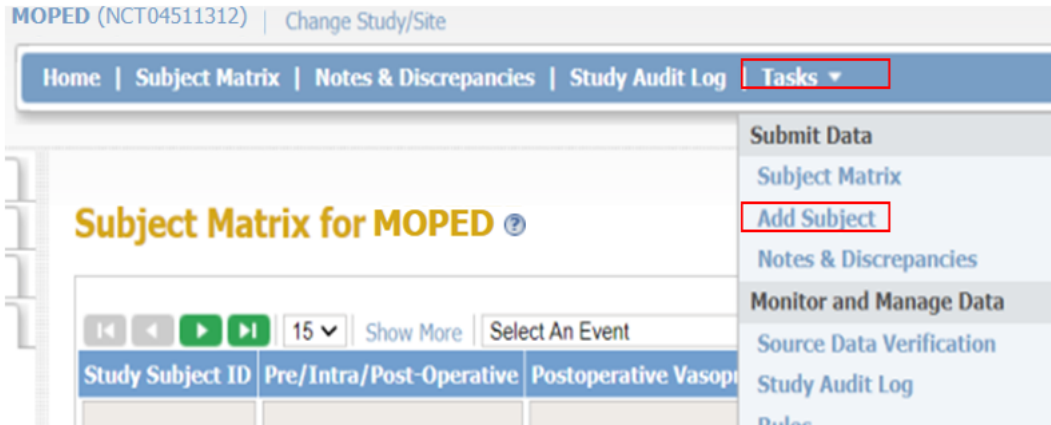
MOPED (NCT04511312) | Change Study/Site

Home | Subject Matrix | Notes & Discrepancies | Study Audit Log | Tasks ▾

Submit Data
Subject Matrix
Add Subject
Notes & Discrepancies
Monitor and Manage Data
Source Data Verification
Study Audit Log
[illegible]

Subject Matrix for MOPED

15 Show More Select An Event

| Study Subject ID | Pre/Intra/Post-Operative | Postoperative Vasop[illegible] |
|---|---|---|
| | | |